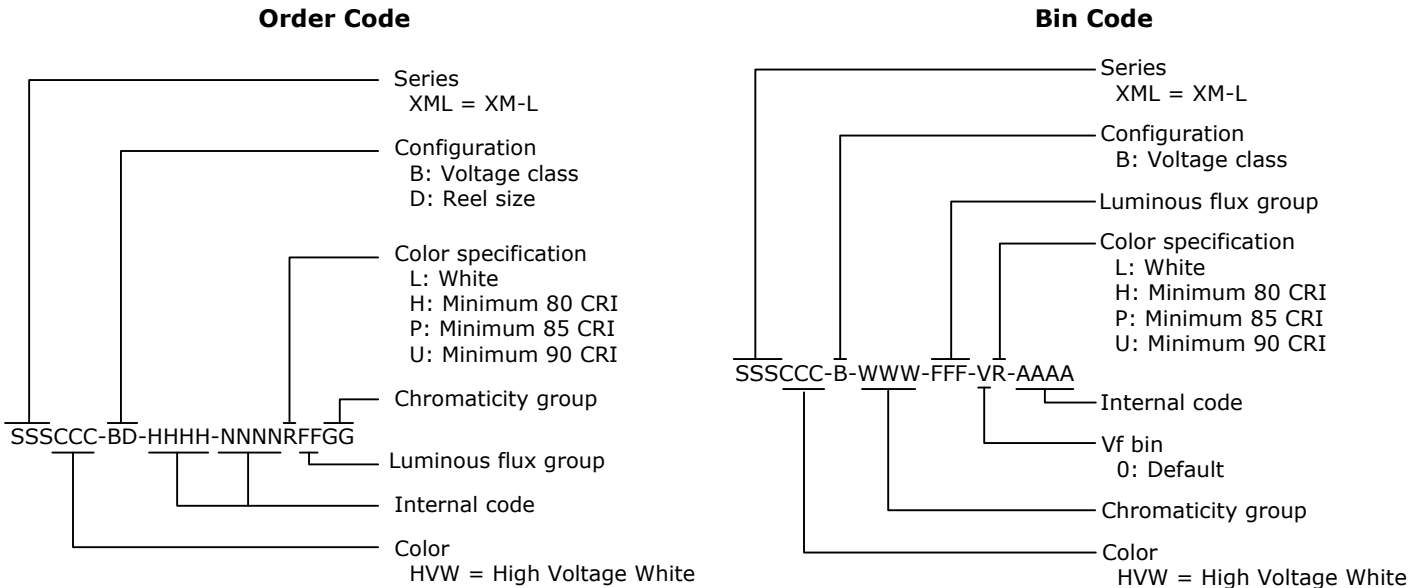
Order Code

Series
XML = XM-L

Configuration
B: Voltage class
D: Reel size

Color specification
L: White
H: Minimum 80 CRI
P: Minimum 85 CRI
U: Minimum 90 CRI

Chromaticity group

SSSCCC-BD-HHHH-NNNNRFFGG

Luminous flux group

Internal code

Color
HVW = High Voltage White

Bin Code

Series
XML = XM-L

Configuration
B: Voltage class

Luminous flux group

Color specification
L: White
H: Minimum 80 CRI
P: Minimum 85 CRI
U: Minimum 90 CRI

SSSCCC-B-WWW-FFF-VR-AAAA

Internal code

Vf bin
0: Default

Chromaticity group

Color
HVW = High Voltage White